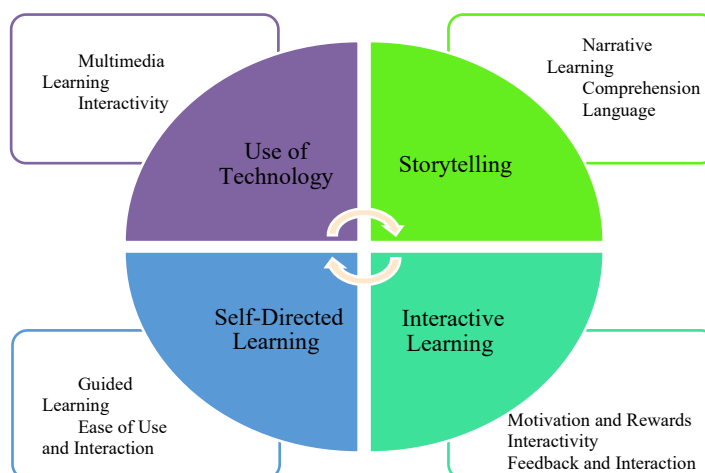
Multimedia Learning
Interactivity

Narrative Learning
Comprehension
Language

Use of Technology

Storytelling

Self-Directed Learning

Interactive Learning

Guided Learning
Ease of Use and Interaction

Motivation and Rewards
Interactivity
Feedback and Interaction